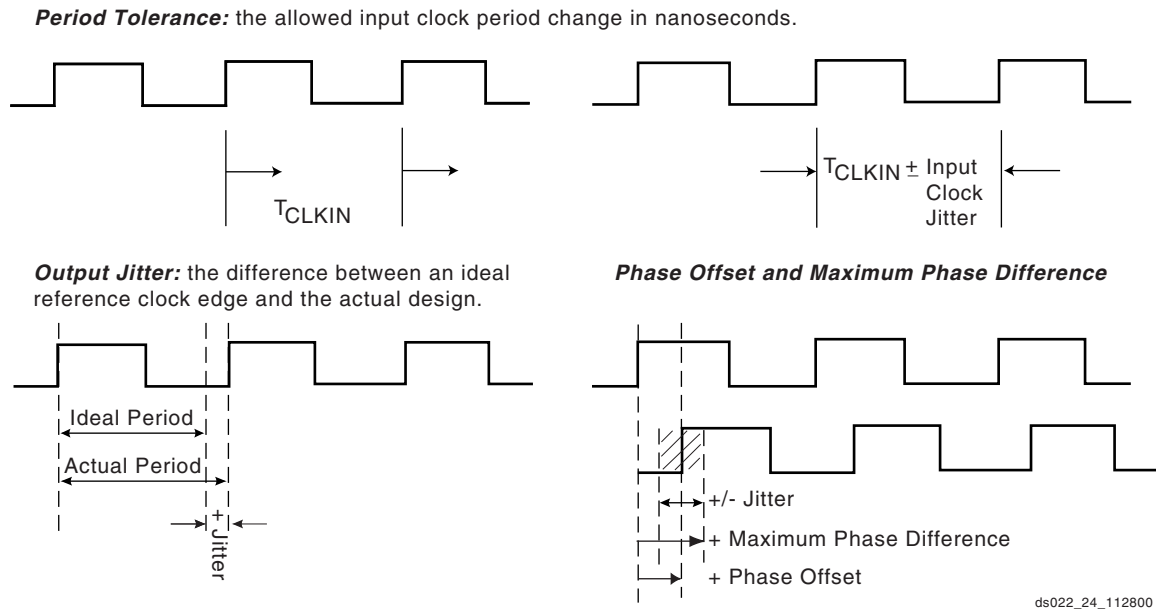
***Period Tolerance:*** the allowed input clock period change in nanoseconds.

$T_{CLKIN}$

$T_{CLKIN}$ ± Input Clock Jitter

***Output Jitter:*** the difference between an ideal reference clock edge and the actual design.

Ideal Period

Actual Period

+ Jitter

***Phase Offset and Maximum Phase Difference***

+/- Jitter

+ Maximum Phase Difference

+ Phase Offset

ds022_24_112800